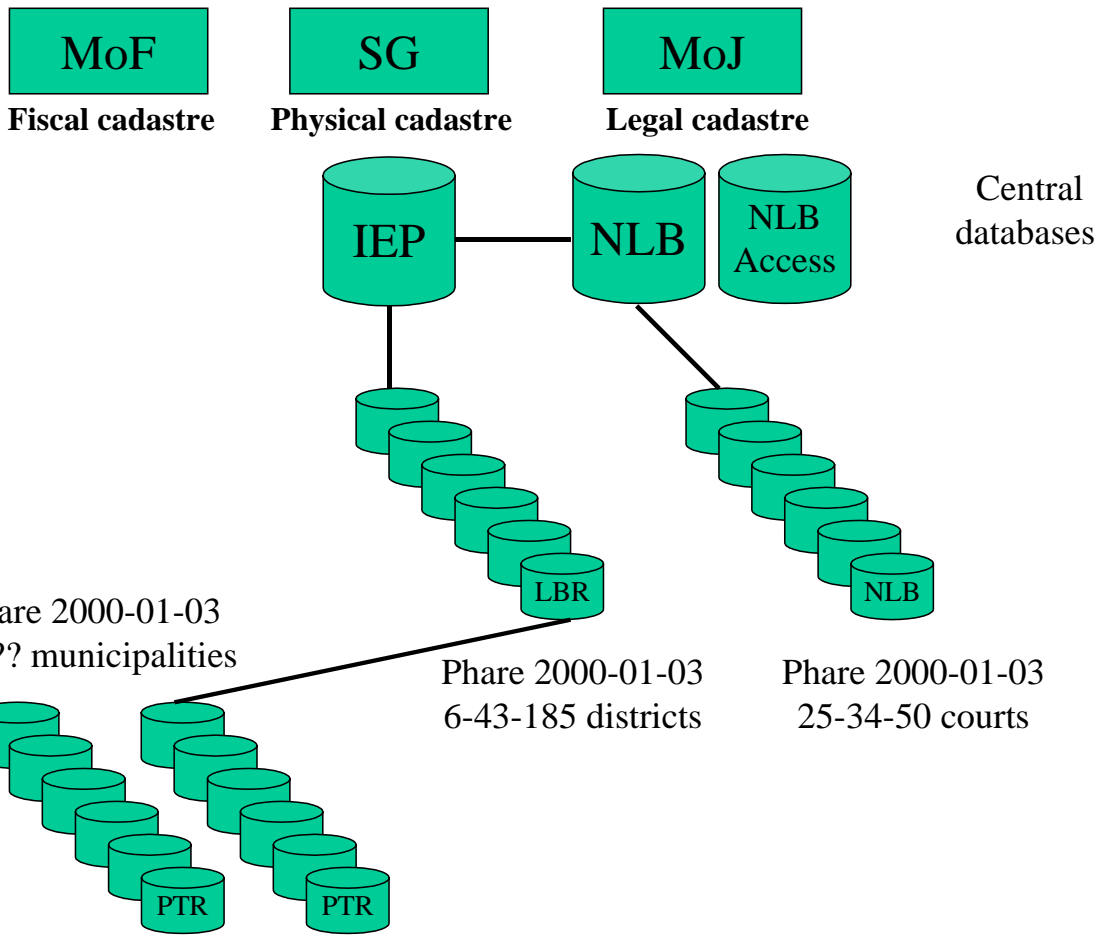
MoF
Fiscal cadastre

SG
Physical cadastre

MoJ
Legal cadastre

IEP

NLB

NLB Access

Central databases

LBR

NLB

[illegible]are 2000-01-03
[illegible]? municipalities

Phare 2000-01-03
6-43-185 districts

Phare 2000-01-03
25-34-50 courts

PTR

PTR